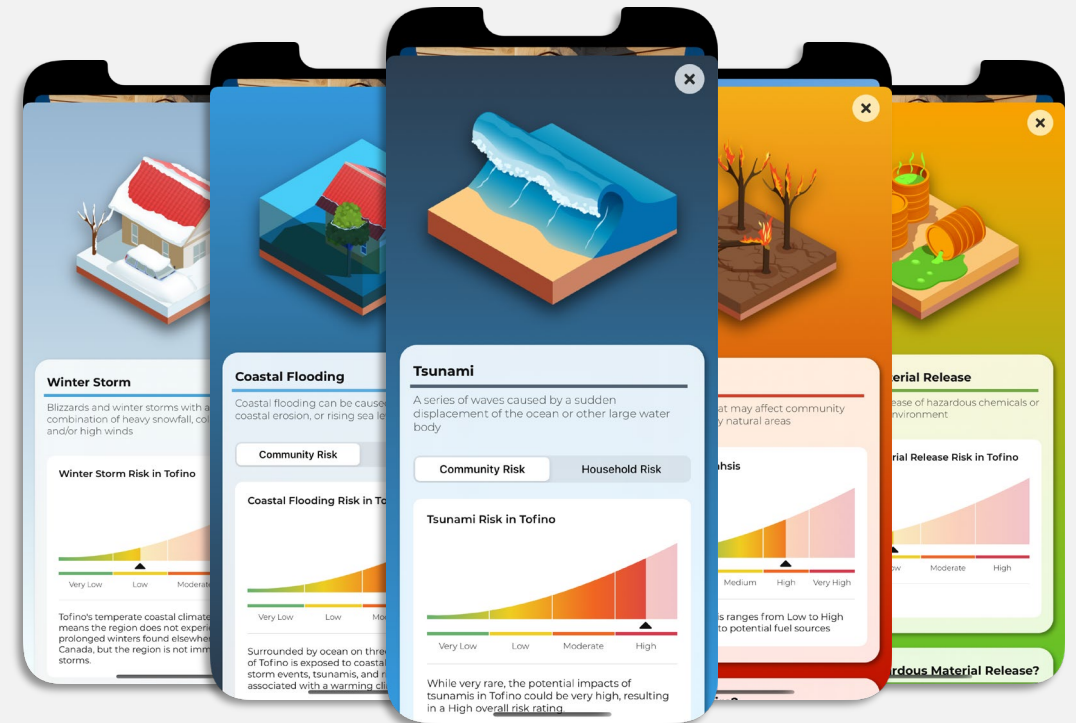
Winter Storm

Blizzards and winter storms with a combination of heavy snowfall, col and/or high winds

Winter Storm Risk in Tofino

Very Low
Low
Moderat

Tofino's temperate coastal climate means the region does not experi prolonged winters found elsewhere Canada, but the region is not imm storms.

Coastal Flooding

Coastal flooding can be caused coastal erosion, or rising sea le

Community Risk

Coastal Flooding Risk in To

Very Low
Low
Mo

Surrounded by ocean on thre of Tofino is exposed to coasta storm events, tsunamis, and r associated with a warming cli

Tsunami

A series of waves caused by a sudden displacement of the ocean or other large water body

Community Risk
Household Risk

Tsunami Risk in Tofino

Very Low
Low
Moderate
High

While very rare, the potential impacts of tsunamis in Tofino could be very high, resulting in a High overall risk rating.

at may affect community y natural areas

hsis

Medium
High
Very High

s ranges from Low to High to potential fuel sources

erial Release

ease of hazardous chemicals or nvironment

rial Release Risk in Tofino

w
Moderate
High

ardous Material Release?